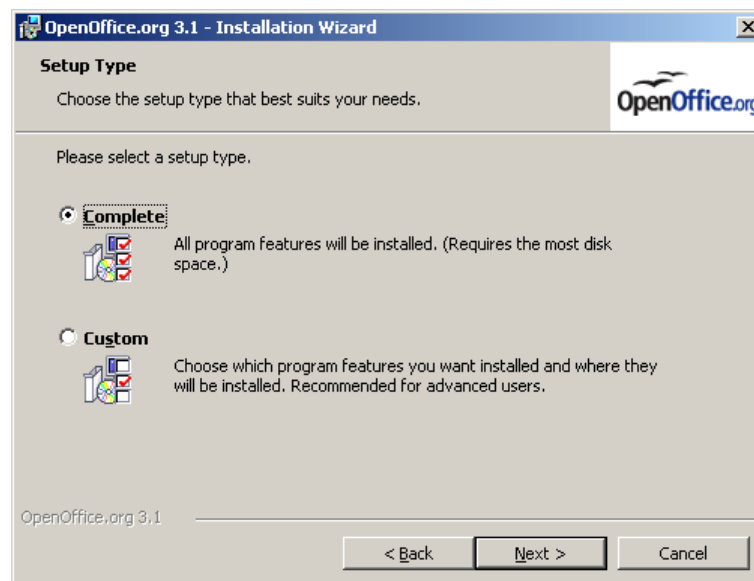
OpenOffice.org 3.1 - Installation Wizard

Setup Type

Choose the setup type that best suits your needs.

OpenOffice.org

Please select a setup type.

Complete

All program features will be installed. (Requires the most disk space.)

Custom

Choose which program features you want installed and where they will be installed. Recommended for advanced users.

OpenOffice.org 3.1

< Back

Next >

Cancel